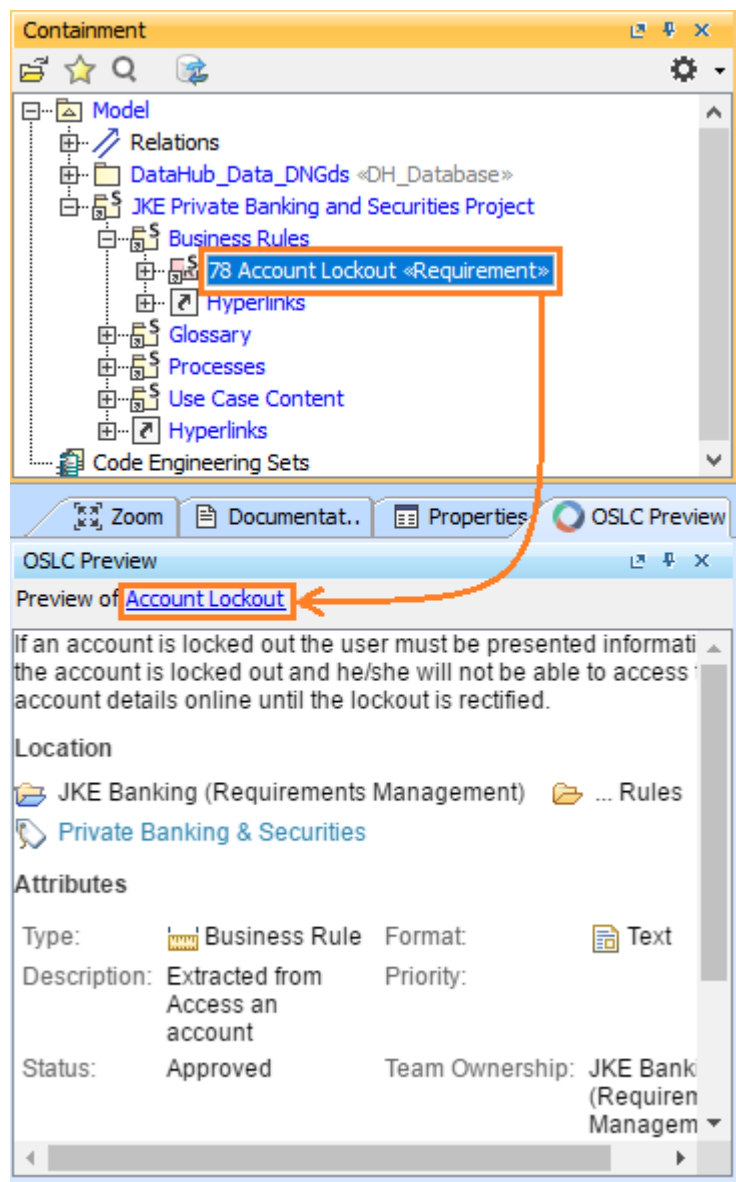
Containment

Model
Relations
DataHub_Data_DNGds «DH_Database»
JKE Private Banking and Securities Project
Business Rules
78 Account Lockout «Requirement»
Hyperlinks
Glossary
Processes
Use Case Content
Hyperlinks
Code Engineering Sets

Zoom | Documentat.. | Properties | OSLC Preview

OSLC Preview

Preview of Account Lockout

If an account is locked out the user must be presented informati the account is locked out and he/she will not be able to access account details online until the lockout is rectified.

Location

JKE Banking (Requirements Management) ... Rules
Private Banking & Securities

Attributes

| Type: | Business Rule | Format: | Text |
|---|---|---|---|
| Description: | Extracted from Access an account | Priority: | |
| Status: | Approved | Team Ownership: | JKE Bank (Requiren Managem |